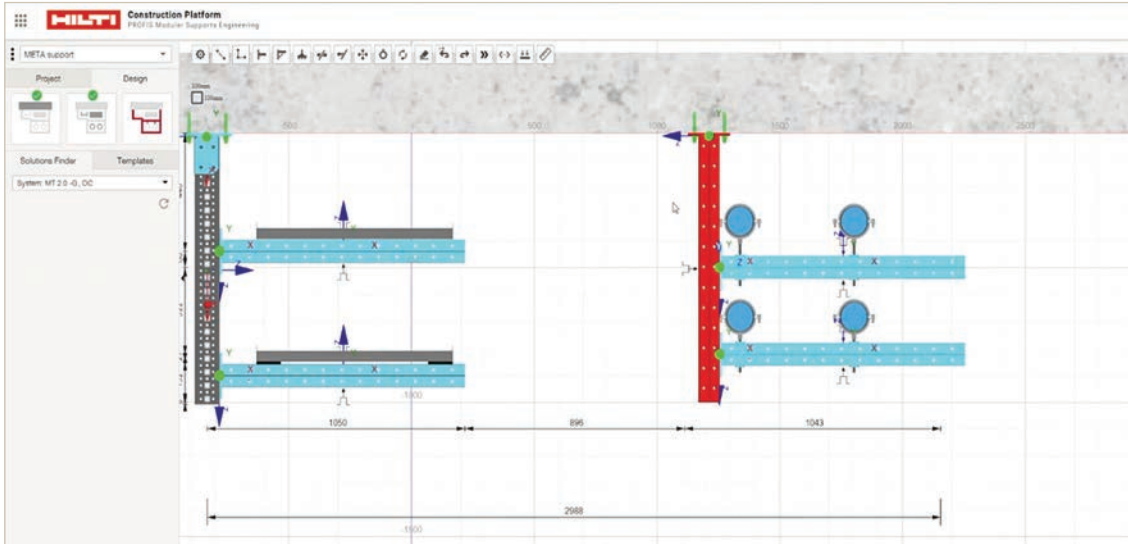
HILTI Construction Platform
PROFIS Modular Supports Engineering

META support

Project
Design

Solutions Finder
Templates

System: MT 2.0 -G, OC

500
500
1000
1500
2000
2500

Y
X
X
Y
X
X
Y
Z
X
X
X
X

-1000

1050
896
1043

2988

-1500